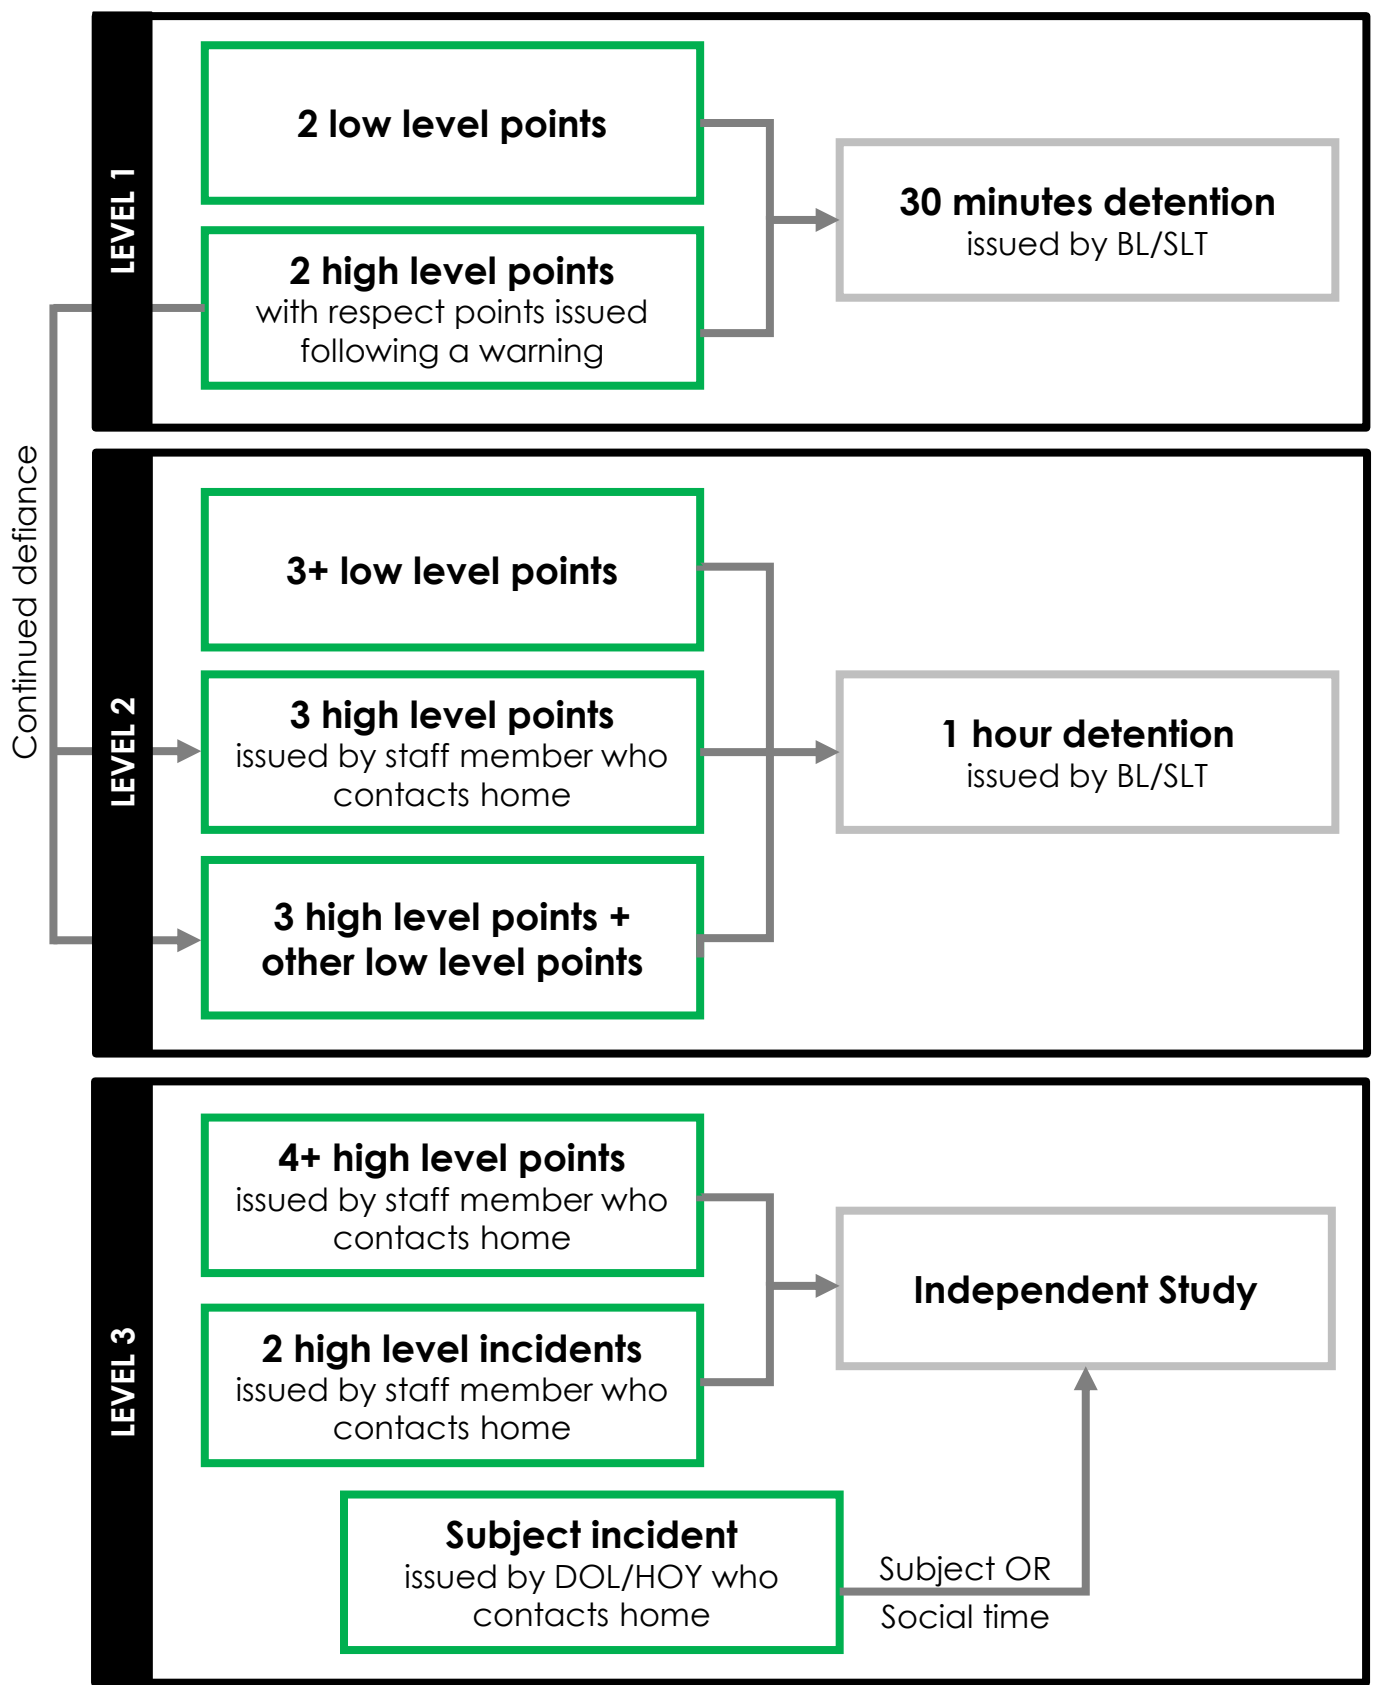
LEVEL 1

2 low level points

2 high level points
with respect points issued following a warning

30 minutes detention
issued by BL/SLT

Continued defiance

LEVEL 2

3+ low level points

3 high level points
issued by staff member who contacts home

3 high level points + other low level points

1 hour detention
issued by BL/SLT

LEVEL 3

4+ high level points
issued by staff member who contacts home

2 high level incidents
issued by staff member who contacts home

Independent Study

Subject incident
issued by DOL/HOY who contacts home

Subject OR Social time